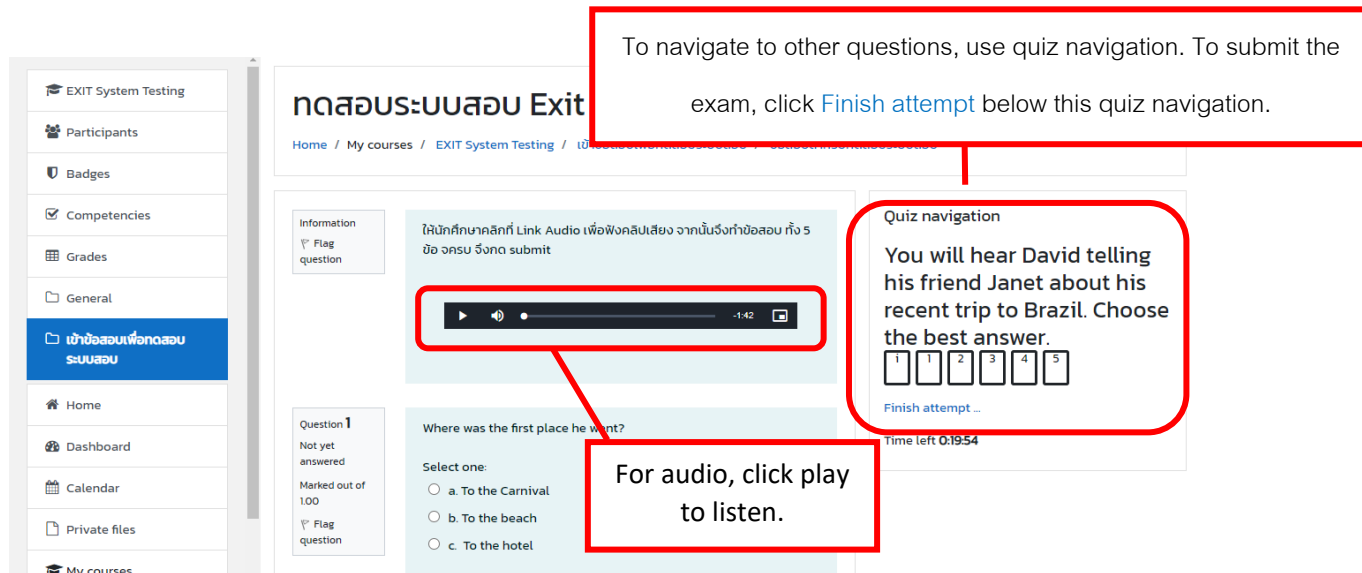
EXIT System Testing
Participants
Badges
Competencies
Grades
General
เข้าข้อสอบเพื่อทดสอบระบบสอบ
Home
Dashboard
Calendar
Private files
My courses

ทดสอบระบบสอบ Exit

Home / My courses / EXIT System Testing / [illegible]

To navigate to other questions, use quiz navigation. To submit the exam, click Finish attempt below this quiz navigation.

Information
Flag question

ให้นักศึกษาคลิกที่ Link Audio เพื่อฟังคลิปเสียง จากนั้นจึงทำข้อสอบ ทั้ง 5 ข้อ จครบ จึงกด submit

-1:42

Question 1
Not yet answered
Marked out of 1.00
Flag question

Where was the first place he went?

Select one:
a. To the Carnival
b. To the beach
c. To the hotel

For audio, click play to listen.

Quiz navigation
You will hear David telling his friend Janet about his recent trip to Brazil. Choose the best answer.
i 1 2 3 4 5
Finish attempt ...
Time left 0:19:54